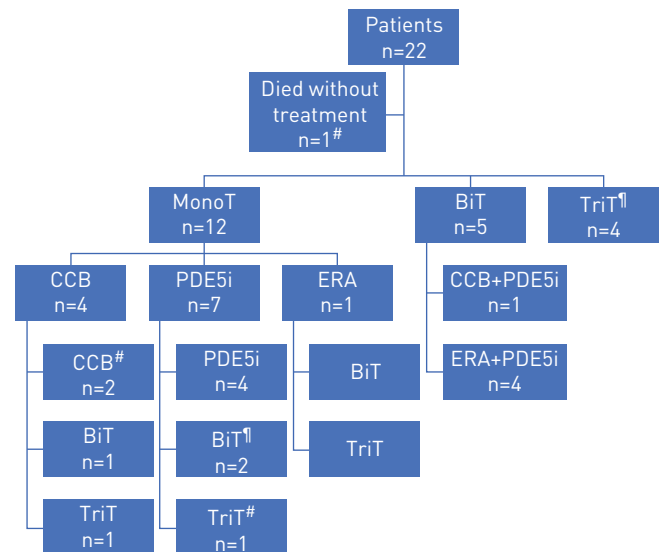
Patients
n=22

Died without treatment
n=1$^{\#}$

MonoT
n=12

BiT
n=5

TriT$^{¶}$
n=4

CCB
n=4

PDE5i
n=7

ERA
n=1

CCB+PDE5i
n=1

ERA+PDE5i
n=4

CCB$^{\#}$
n=2

PDE5i
n=4

BiT

BiT
n=1

BiT$^{¶}$
n=2

TriT

TriT
n=1

TriT$^{\#}$
n=1